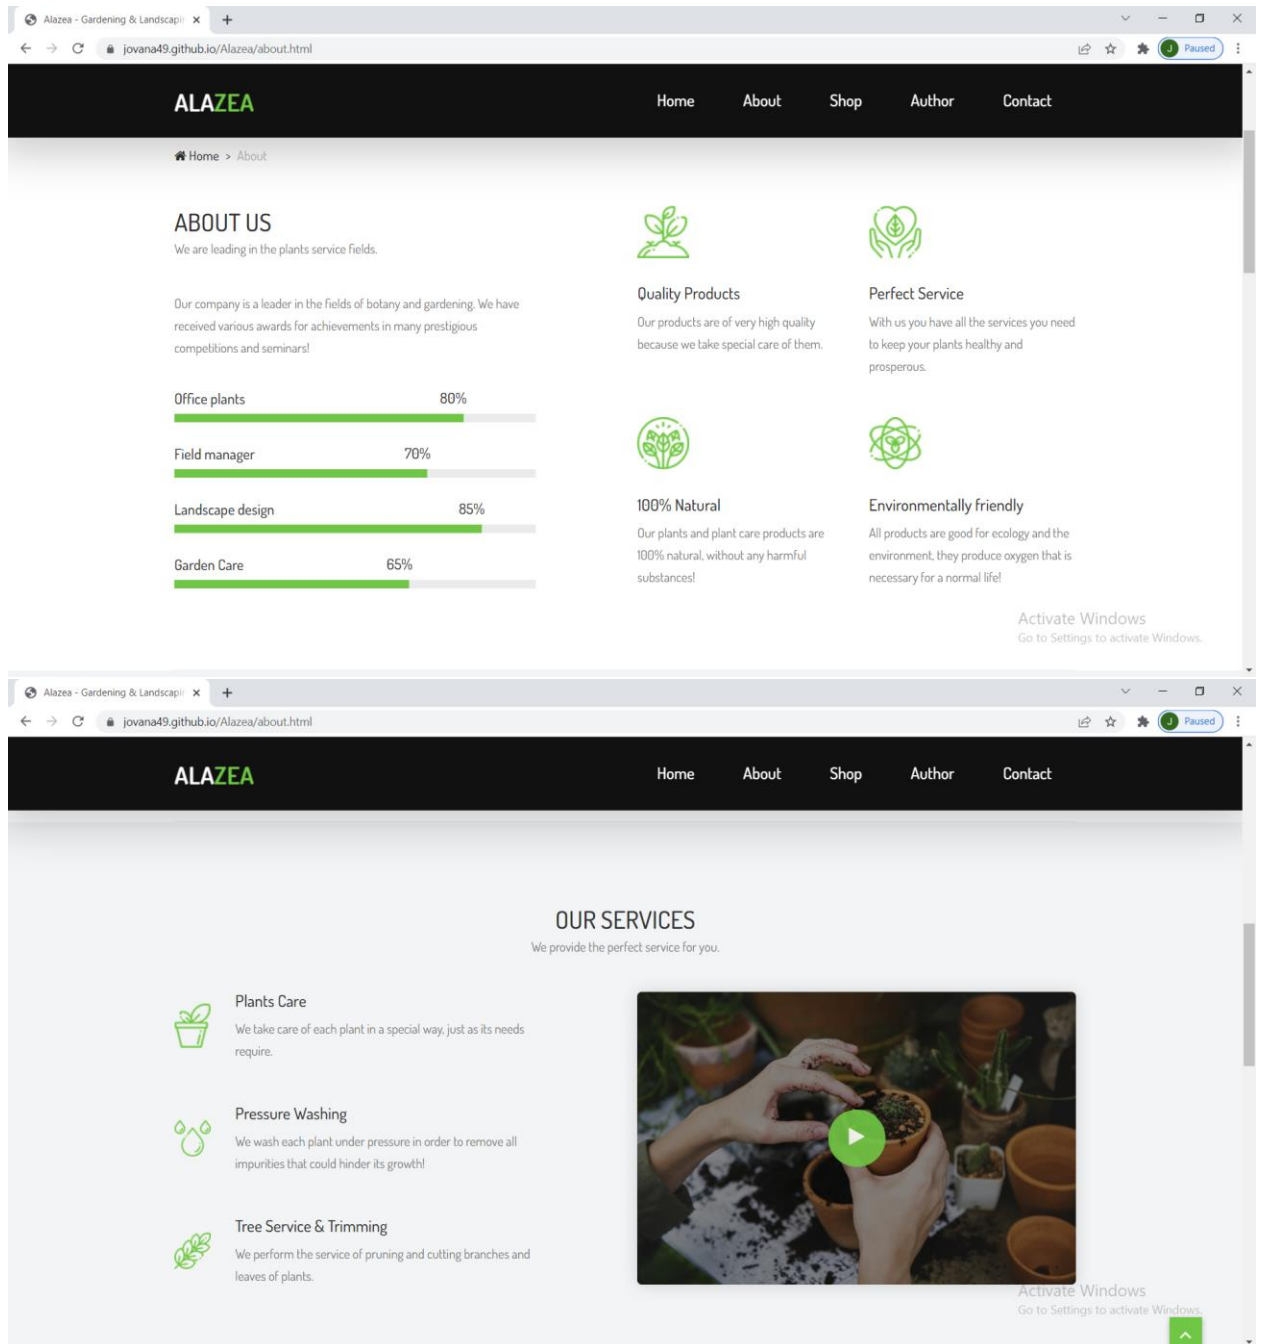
Alazea - Gardening & Landscapi ×
+
jovana49.github.io/Alazea/about.html
J Paused

ALAZEA
Home About Shop Author Contact

Home > About

ABOUT US
We are leading in the plants service fields.

Our company is a leader in the fields of botany and gardening. We have received various awards for achievements in many prestigious competitions and seminars!

Office plants 80%

Field manager 70%

Landscape design 85%

Garden Care 65%

Quality Products
Our products are of very high quality because we take special care of them.

Perfect Service
With us you have all the services you need to keep your plants healthy and prosperous.

100% Natural
Our plants and plant care products are 100% natural, without any harmful substances!

Environmentally friendly
All products are good for ecology and the environment, they produce oxygen that is necessary for a normal life!

Activate Windows
Go to Settings to activate Windows.

Alazea - Gardening & Landscapi ×
+
jovana49.github.io/Alazea/about.html
J Paused

ALAZEA
Home About Shop Author Contact

OUR SERVICES
We provide the perfect service for you.

Plants Care
We take care of each plant in a special way, just as its needs require.

Pressure Washing
We wash each plant under pressure in order to remove all impurities that could hinder its growth!

Tree Service & Trimming
We perform the service of pruning and cutting branches and leaves of plants.

Activate Windows
Go to Settings to activate Windows.